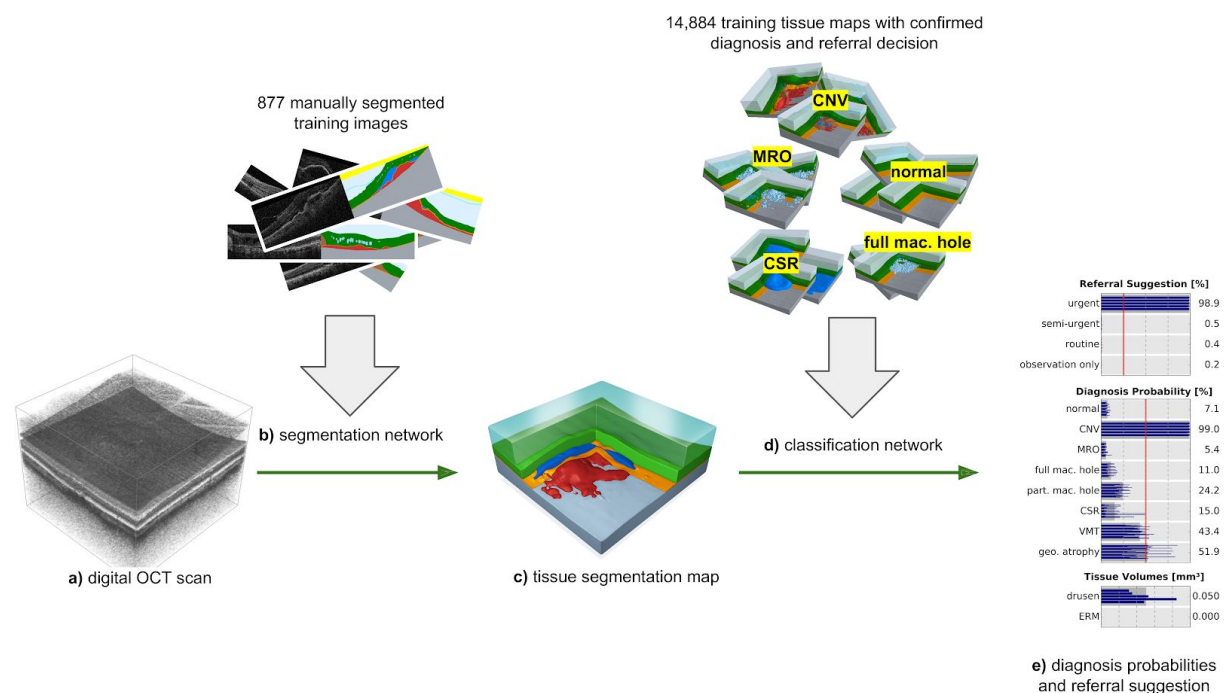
14,884 training tissue maps with confirmed diagnosis and referral decision

877 manually segmented training images

CNV

MRO

normal

CSR

full mac. hole

Referral Suggestion [%]

| | |
|---|---|
| urgent | 98.9 |
| semi-urgent | 0.5 |
| routine | 0.4 |
| observation only | 0.2 |

Diagnosis Probability [%]

| | |
|---|---|
| normal | 7.1 |
| CNV | 99.0 |
| MRO | 5.4 |
| full mac. hole | 11.0 |
| part. mac. hole | 24.2 |
| CSR | 15.0 |
| VMT | 43.4 |
| geo. atrophy | 51.9 |

Tissue Volumes [mm³]

| | |
|---|---|
| drusen | 0.050 |
| ERM | 0.000 |

b) segmentation network

d) classification network

a) digital OCT scan

c) tissue segmentation map

e) diagnosis probabilities and referral suggestion